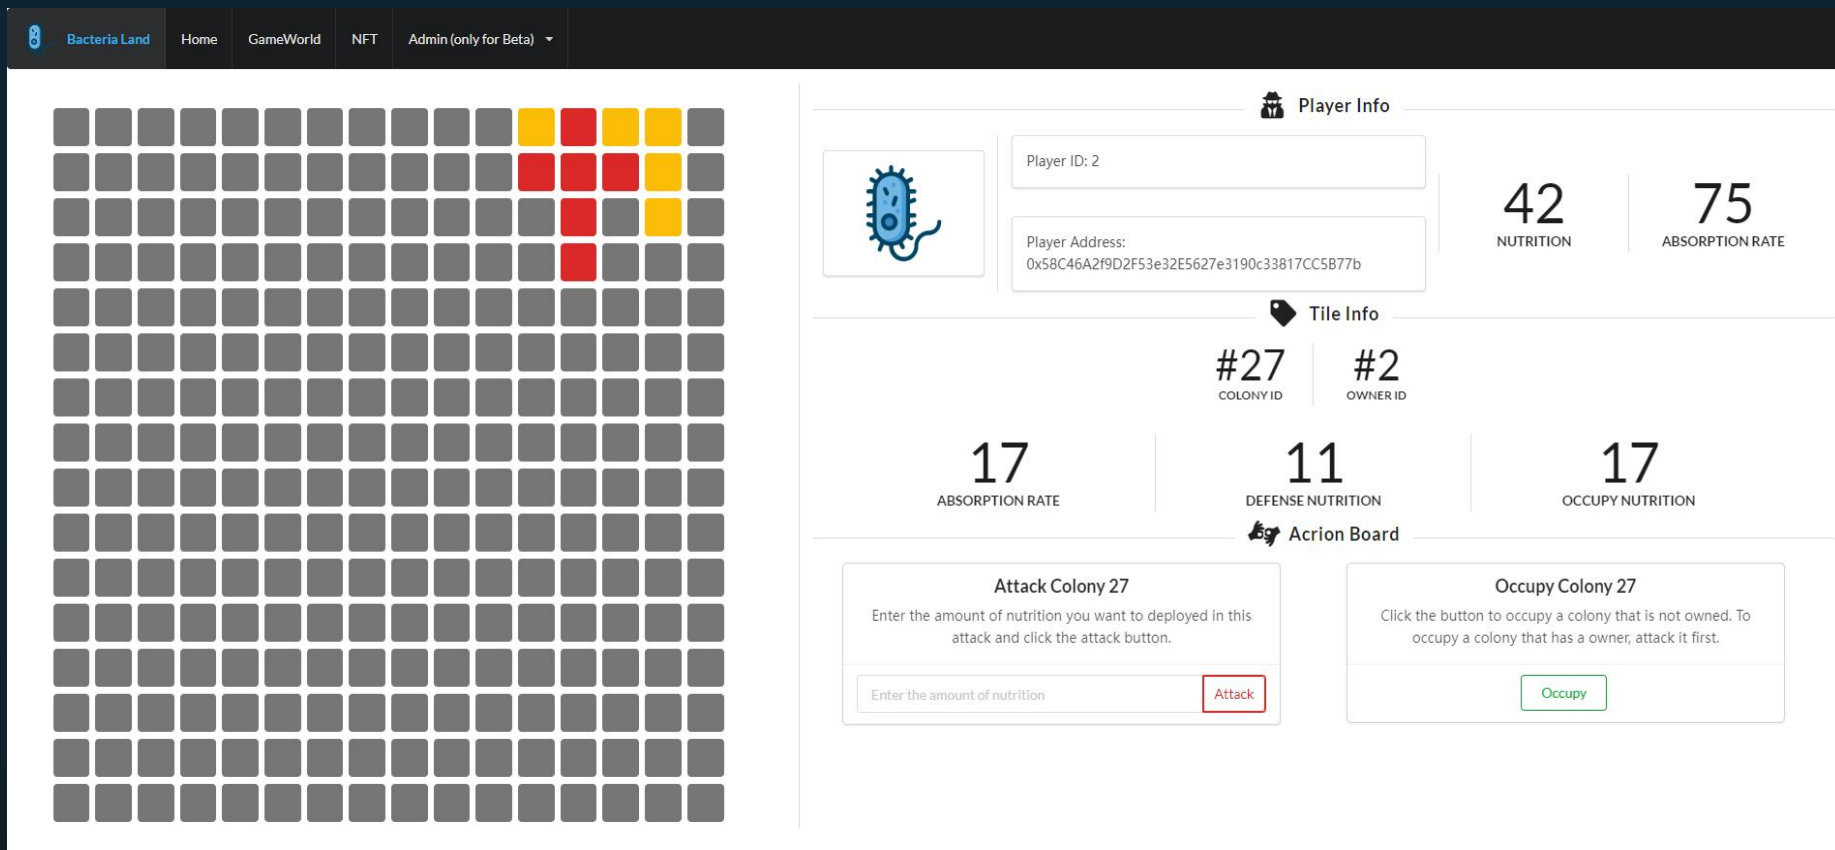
Bacteria Land Home GameWorld NFT Admin (only for Beta)

Player Info

Player ID: 2

Player Address:
0x58C46A2f9D2F53e32E5627e3190c33817CC5B77b

42
NUTRITION

75
ABSORPTION RATE

Tile Info

#27
COLONY ID

#2
OWNER ID

17
ABSORPTION RATE

11
DEFENSE NUTRITION

17
OCCUPY NUTRITION

Acrion Board

Attack Colony 27

Enter the amount of nutrition you want to deployed in this attack and click the attack button.

Enter the amount of nutrition

Attack

Occupy Colony 27

Click the button to occupy a colony that is not owned. To occupy a colony that has a owner, attack it first.

Occupy